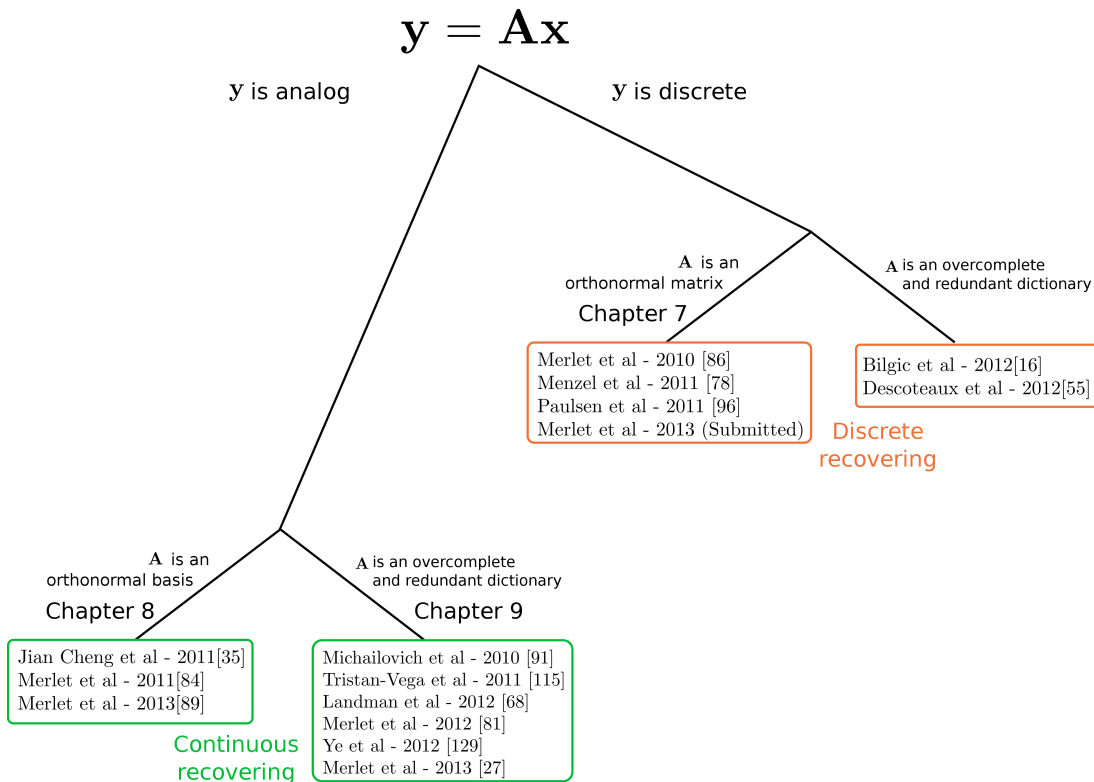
$\mathbf{y} = \mathbf{Ax}$

$\mathbf{y}$ is analog

$\mathbf{y}$ is discrete

$\mathbf{A}$ is an orthonormal matrix

Chapter 7

$\mathbf{A}$ is an overcomplete and redundant dictionary

Merlet et al - 2010 [86]
Menzel et al - 2011 [78]
Paulsen et al - 2011 [96]
Merlet et al - 2013 (Submitted)

Bilgic et al - 2012[16]
Descoteaux et al - 2012[55]

Discrete recovering

$\mathbf{A}$ is an orthonormal basis

Chapter 8

$\mathbf{A}$ is an overcomplete and redundant dictionary

Chapter 9

Jian Cheng et al - 2011[35]
Merlet et al - 2011[84]
Merlet et al - 2013[89]

Michailovich et al - 2010 [91]
Tristan-Vega et al - 2011 [115]
Landman et al - 2012 [68]
Merlet et al - 2012 [81]
Ye et al - 2012 [129]
Merlet et al - 2013 [27]

Continuous recovering